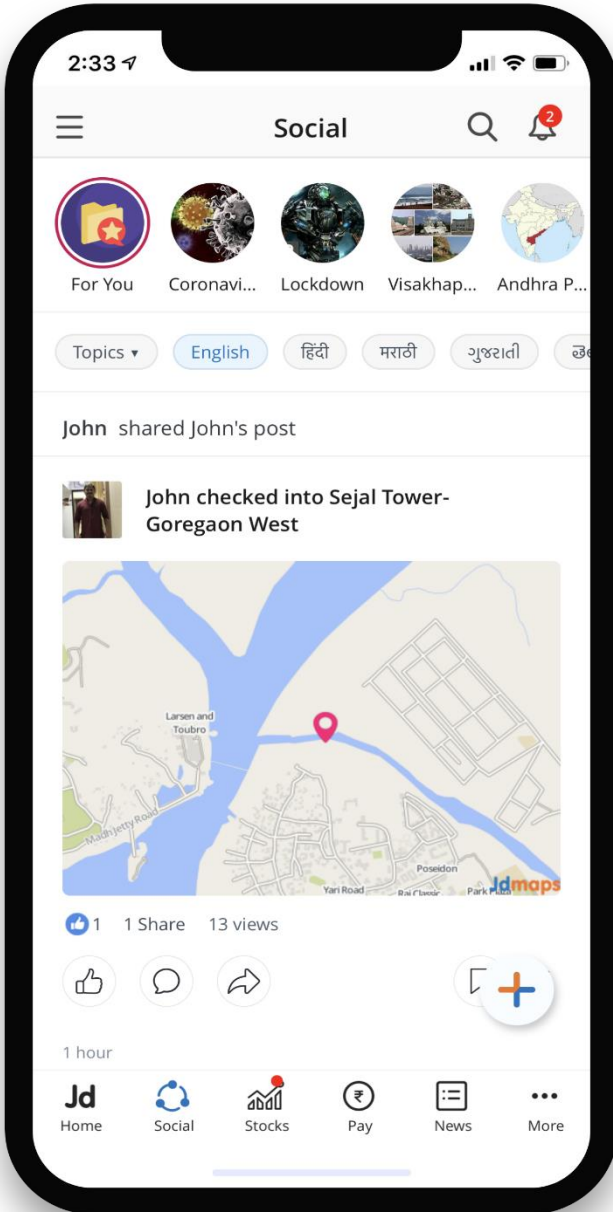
2:33

Social

2

For You
Coronavi...
Lockdown
Visakhap...
Andhra P...

Topics ▾
English
हिंदी
मराठी
ગુજરાતી
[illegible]

John shared John's post

John checked into Sejal Tower-Goregaon West

Larsen and Toubro
Madh Jetty Road
Poseidon
Yari Road
Raj Classic
Park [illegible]
Jdmaps

1 1 Share 13 views

1 hour

Jd
Home
Social
Stocks
₹
Pay
News
More